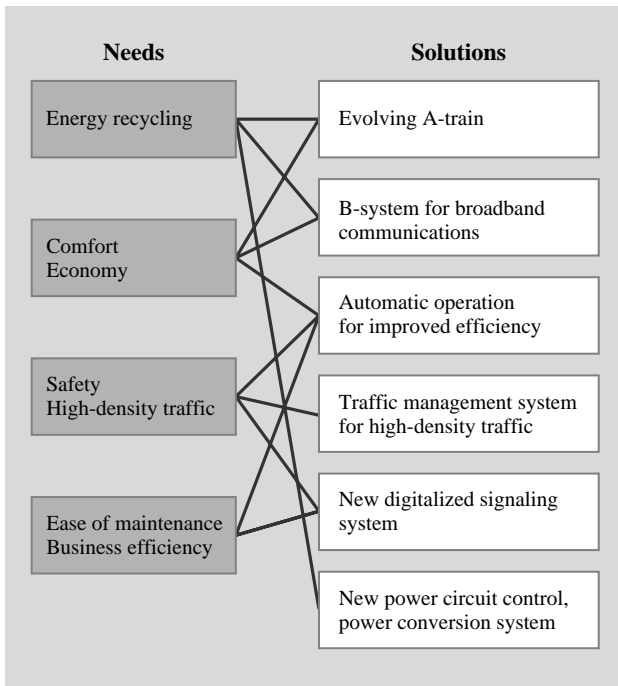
Needs

Solutions

Energy recycling

Comfort
Economy

Safety
High-density traffic

Ease of maintenance
Business efficiency

Evolving A-train

B-system for broadband communications

Automatic operation for improved efficiency

Traffic management system for high-density traffic

New digitalized signaling system

New power circuit control, power conversion system